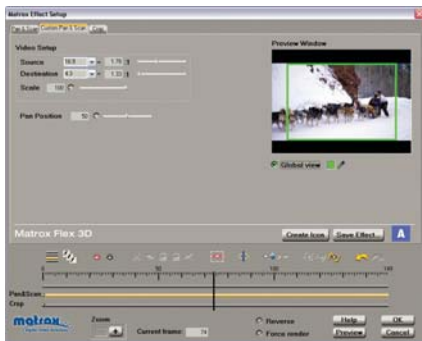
Matrox Effect Setup

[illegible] Curve/Pan & Scan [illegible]

Video Setup

Source 16:9 1.78

Destination 4:3 1.33

Scale 100

Pan Position 50

Preview Window

Global view

Matrox Flex 3D

Create Icon

Save Effect...

A

Pan&Scan

Crop

matrox

Zoom

Current frame: 74

Reverse

Force render

Help

OK

Preview

Cancel